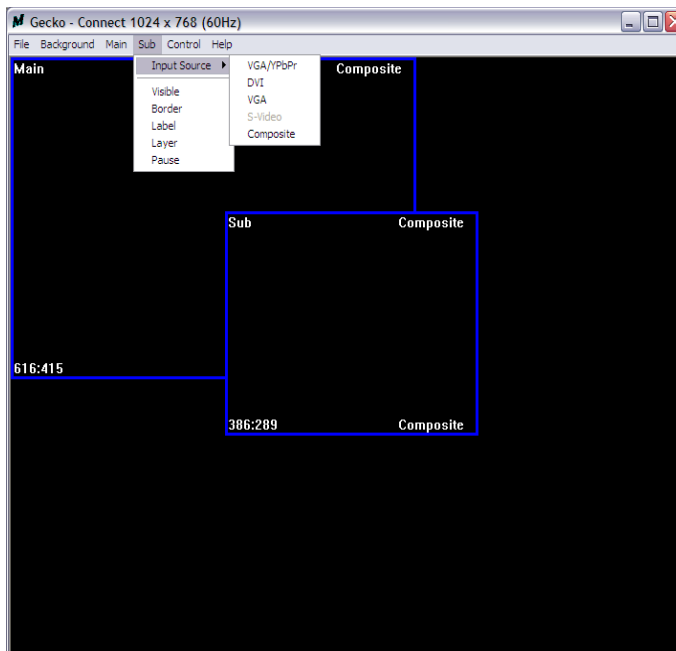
Gecko - Connect 1024 x 768 (60Hz)

File Background Main Sub Control Help

Main

Input Source

Visible
Border
Label
Layer
Pause

VGA/YPbPr
DVI
VGA
S-Video
Composite

Composite

Sub

Composite

616:415

386:289

Composite